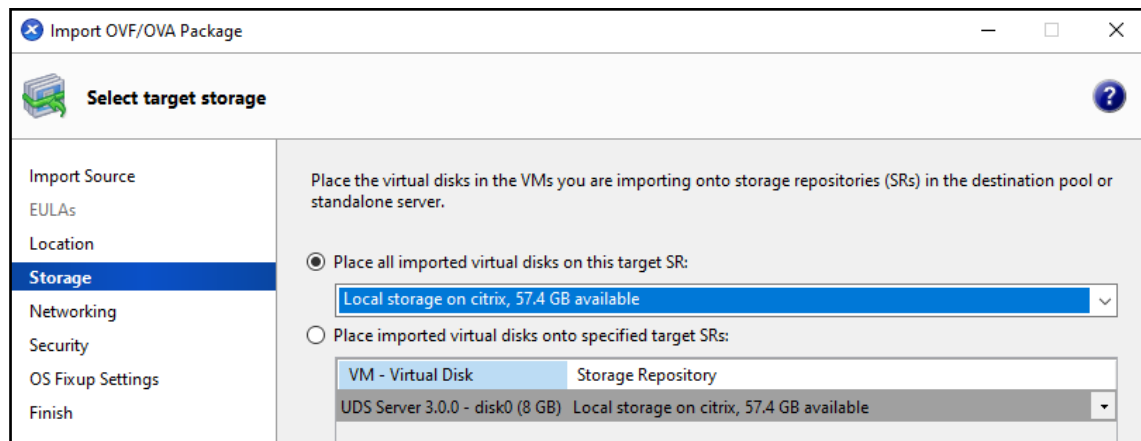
Import OVF/OVA Package

Select target storage

Import Source
EULAs
Location
Storage
Networking
Security
OS Fixup Settings
Finish

Place the virtual disks in the VMs you are importing onto storage repositories (SRs) in the destination pool or standalone server.

Place all imported virtual disks on this target SR:

Local storage on citrix, 57.4 GB available

Place imported virtual disks onto specified target SRs:

| VM - Virtual Disk | Storage Repository |
|---|---|
| UDS Server 3.0.0 - disk0 (8 GB) | Local storage on citrix, 57.4 GB available |